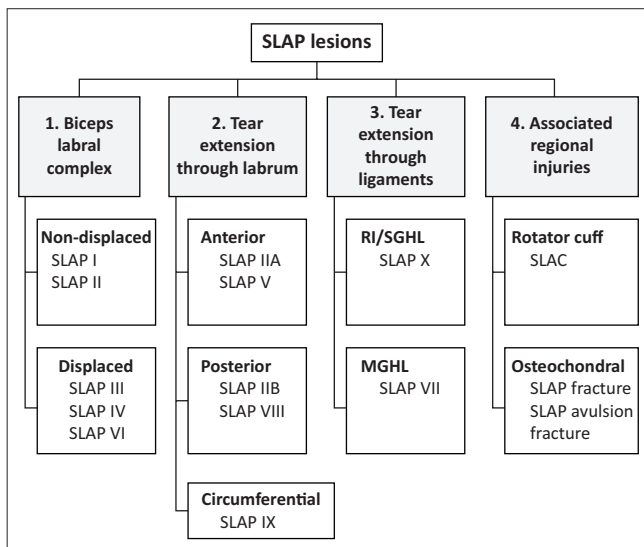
SLAP lesions

1. Biceps labral complex

Non-displaced
SLAP I
SLAP II

Displaced
SLAP III
SLAP IV
SLAP VI

2. Tear extension through labrum

Anterior
SLAP IIA
SLAP V

Posterior
SLAP IIB
SLAP VIII

Circumferential
SLAP IX

3. Tear extension through ligaments

RI/SGHL
SLAP X

MGHL
SLAP VII

4. Associated regional injuries

Rotator cuff
SLAC

Osteochondral
SLAP fracture
SLAP avulsion fracture